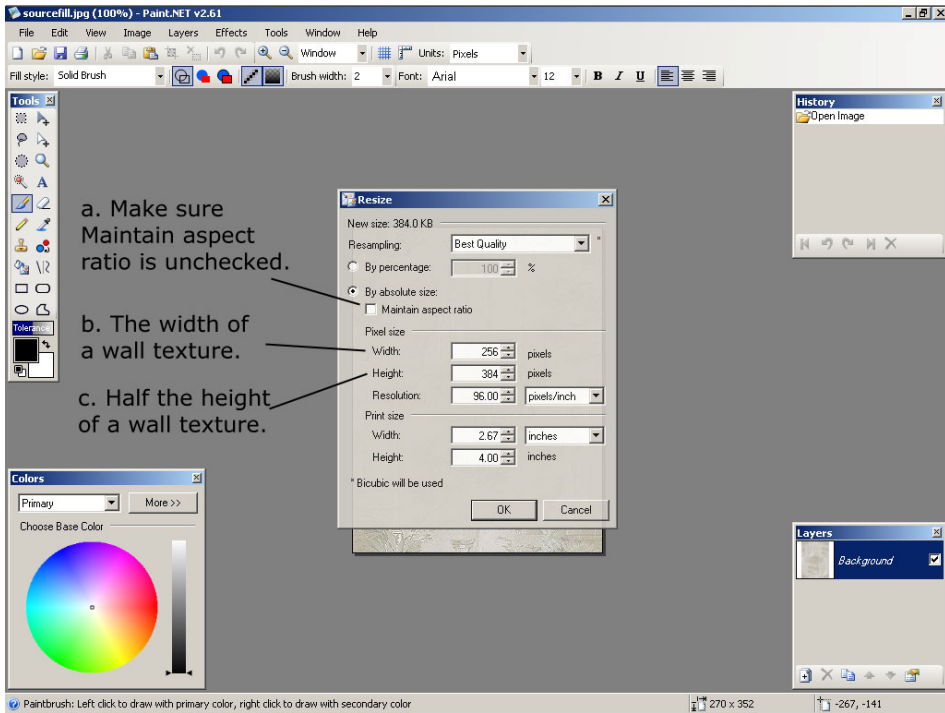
sourcefill.jpg (100%) - Paint.NET v2.61

File Edit View Image Layers Effects Tools Window Help

Window Units: Pixels

Fill style: Solid Brush Brush width: 2 Font: Arial 12 B I U

Tools

Tolerance

History

Open Image

a. Make sure Maintain aspect ratio is unchecked.

b. The width of a wall texture.

c. Half the height of a wall texture.

Resize

New size: 384.0 KB

Resampling: Best Quality *

By percentage: 100 %

By absolute size:

Maintain aspect ratio

Pixel size

Width: 256 pixels

Height: 384 pixels

Resolution: 96.00 pixels/inch

Print size

Width: 2.67 inches

Height: 4.00 inches

* Bicubic will be used

OK Cancel

Colors

Primary More >>

Choose Base Color

Layers

Background

Paintbrush: Left click to draw with primary color, right click to draw with secondary color

270 x 352

-267, -141